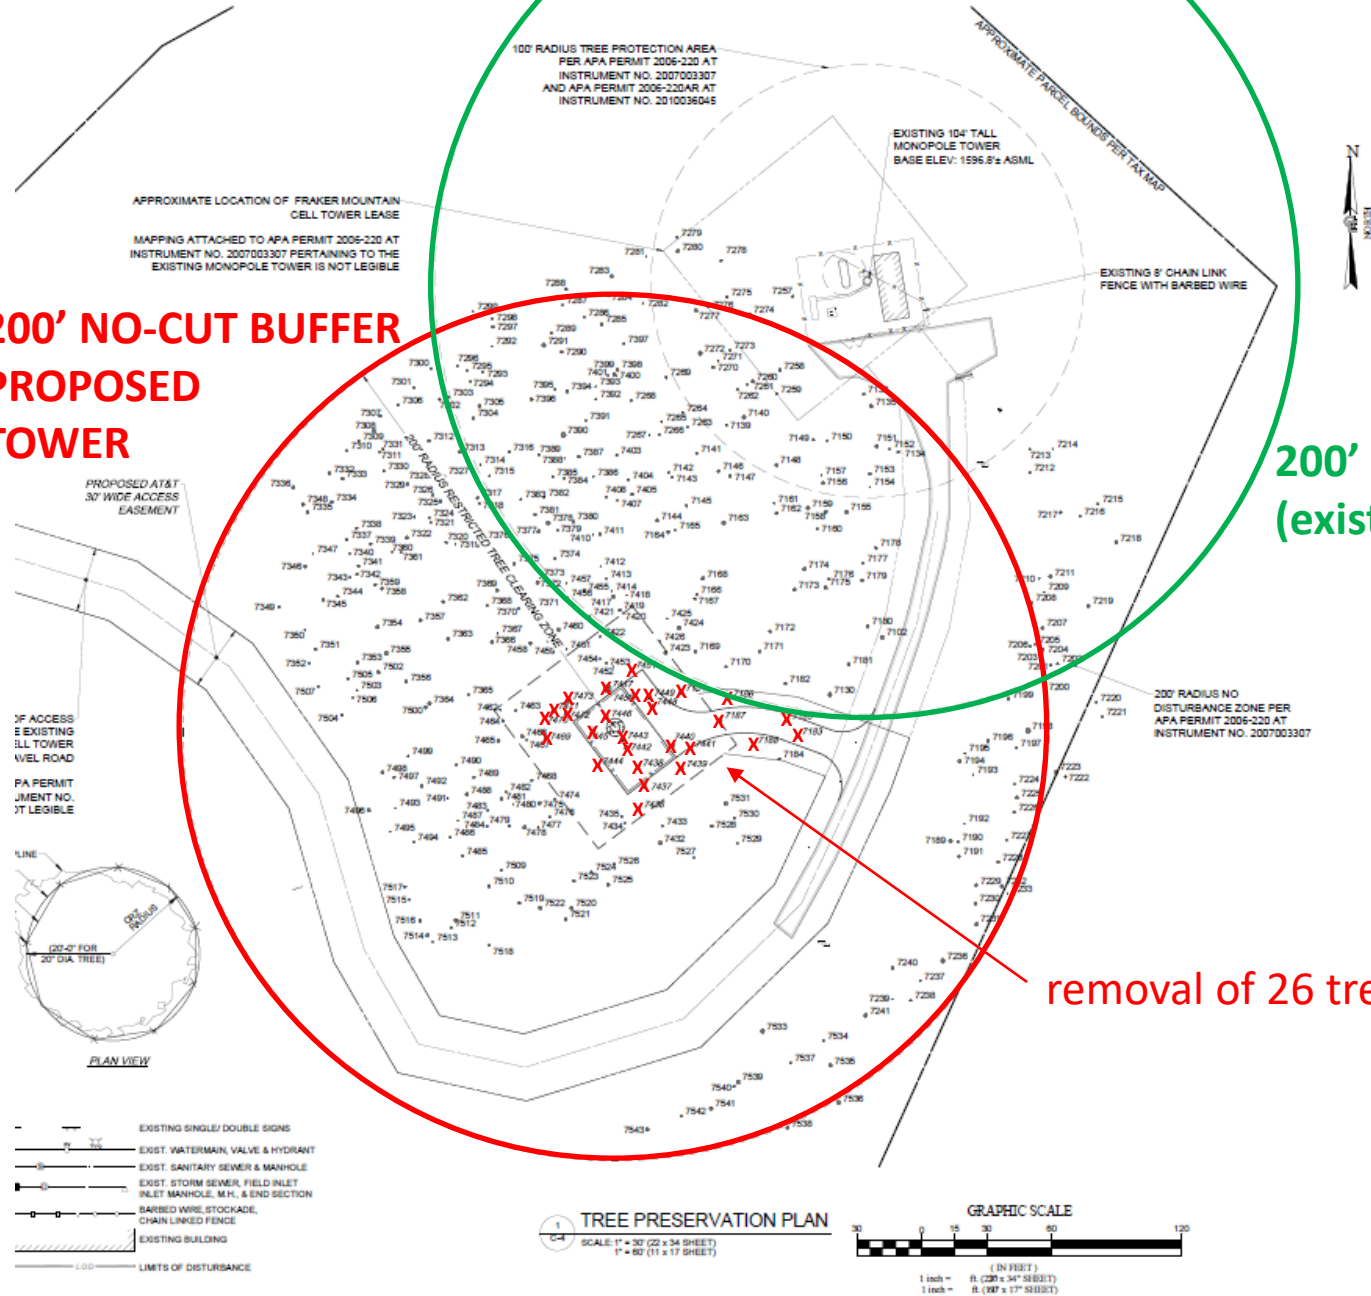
100' RADIUS TREE PROTECTION AREA PER APA PERMIT 2006-220 AT INSTRUMENT NO. 2007003307 AND APA PERMIT 2006-220AR AT INSTRUMENT NO. 2010036045

APPROXIMATE PARCEL BOUNDS PER TAX MAP

EXISTING 104' TALL MONOPOLE TOWER BASE ELEV: 1596.8'± ASML

APPROXIMATE LOCATION OF FRAKER MOUNTAIN CELL TOWER LEASE

MAPPING ATTACHED TO APA PERMIT 2006-220 AT INSTRUMENT NO. 2007003307 PERTAINING TO THE EXISTING MONOPOLE TOWER IS NOT LEGIBLE

EXISTING 8' CHAIN LINK FENCE WITH BARBED WIRE

200' NO-CUT BUFFER
PROPOSED
TOWER

200'
(exist

PROPOSED AT&T 30' WIDE ACCESS EASEMENT

200' RADIUS RESTRICTED TREE CLEARING ZONE

200' RADIUS NO DISTURBANCE ZONE PER APA PERMIT 2006-220 AT INSTRUMENT NO. 2007003307

OF ACCESS
E EXISTING
ELL TOWER
AVEL ROAD

PA PERMIT
UMENT NO.
OT LEGIBLE

LINE

(20'-0" FOR 20" DIA. TREE)

PLAN VIEW

removal of 26 tre

EXISTING SINGLE/ DOUBLE SIGNS
EXIST. WATERMAIN, VALVE & HYDRANT
EXIST. SANITARY SEWER & MANHOLE
EXIST. STORM SEWER, FIELD INLET INLET MANHOLE, M.H., & END SECTION
BARBED WIRE, STOCKADE, CHAIN LINKED FENCE
EXISTING BUILDING
LIMITS OF DISTURBANCE

1
C-4
TREE PRESERVATION PLAN
SCALE: 1" = 30' (22 x 34 SHEET)
1" = 60' (11 x 17 SHEET)

GRAPHIC SCALE
30 0 15 30 60 120
( IN FEET )
1 inch = ft. (22" x 34" SHEET)
1 inch = ft. (11" x 17" SHEET)

N